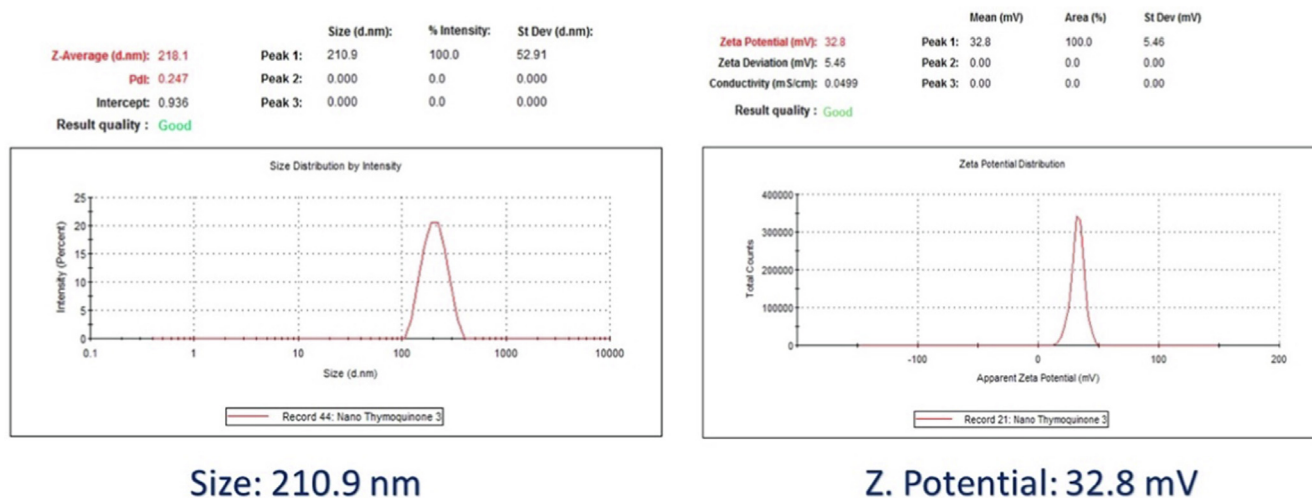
| | | | Size (d.nm): | % Intensity: | St Dev (d.nm): |
|---|---|---|---|---|---|
| Z-Average (d.nm): | 218.1 | Peak 1: | 210.9 | 100.0 | 52.91 |
| PdI: | 0.247 | Peak 2: | 0.000 | 0.0 | 0.000 |
| Intercept: | 0.936 | Peak 3: | 0.000 | 0.0 | 0.000 |

Result quality : Good

Size Distribution by Intensity

Intensity (Percent)

25
20
15
10
5
0

0.1 1 10 100 1000 10000

Size (d.nm)

Record 44: Nano Thymoquinone 3

Size: 210.9 nm

| | | | Mean (mV) | Area (%) | St Dev (mV) |
|---|---|---|---|---|---|
| Zeta Potential (mV): | 32.8 | Peak 1: | 32.8 | 100.0 | 5.46 |
| Zeta Deviation (mV): | 5.46 | Peak 2: | 0.00 | 0.0 | 0.00 |
| Conductivity (mS/cm): | 0.0499 | Peak 3: | 0.00 | 0.0 | 0.00 |

Result quality : Good

Zeta Potential Distribution

Total Counts

400000
300000
200000
100000
0

-100 0 100 200

Apparent Zeta Potential (mV)

Record 21: Nano Thymoquinone 3

Z. Potential: 32.8 mV